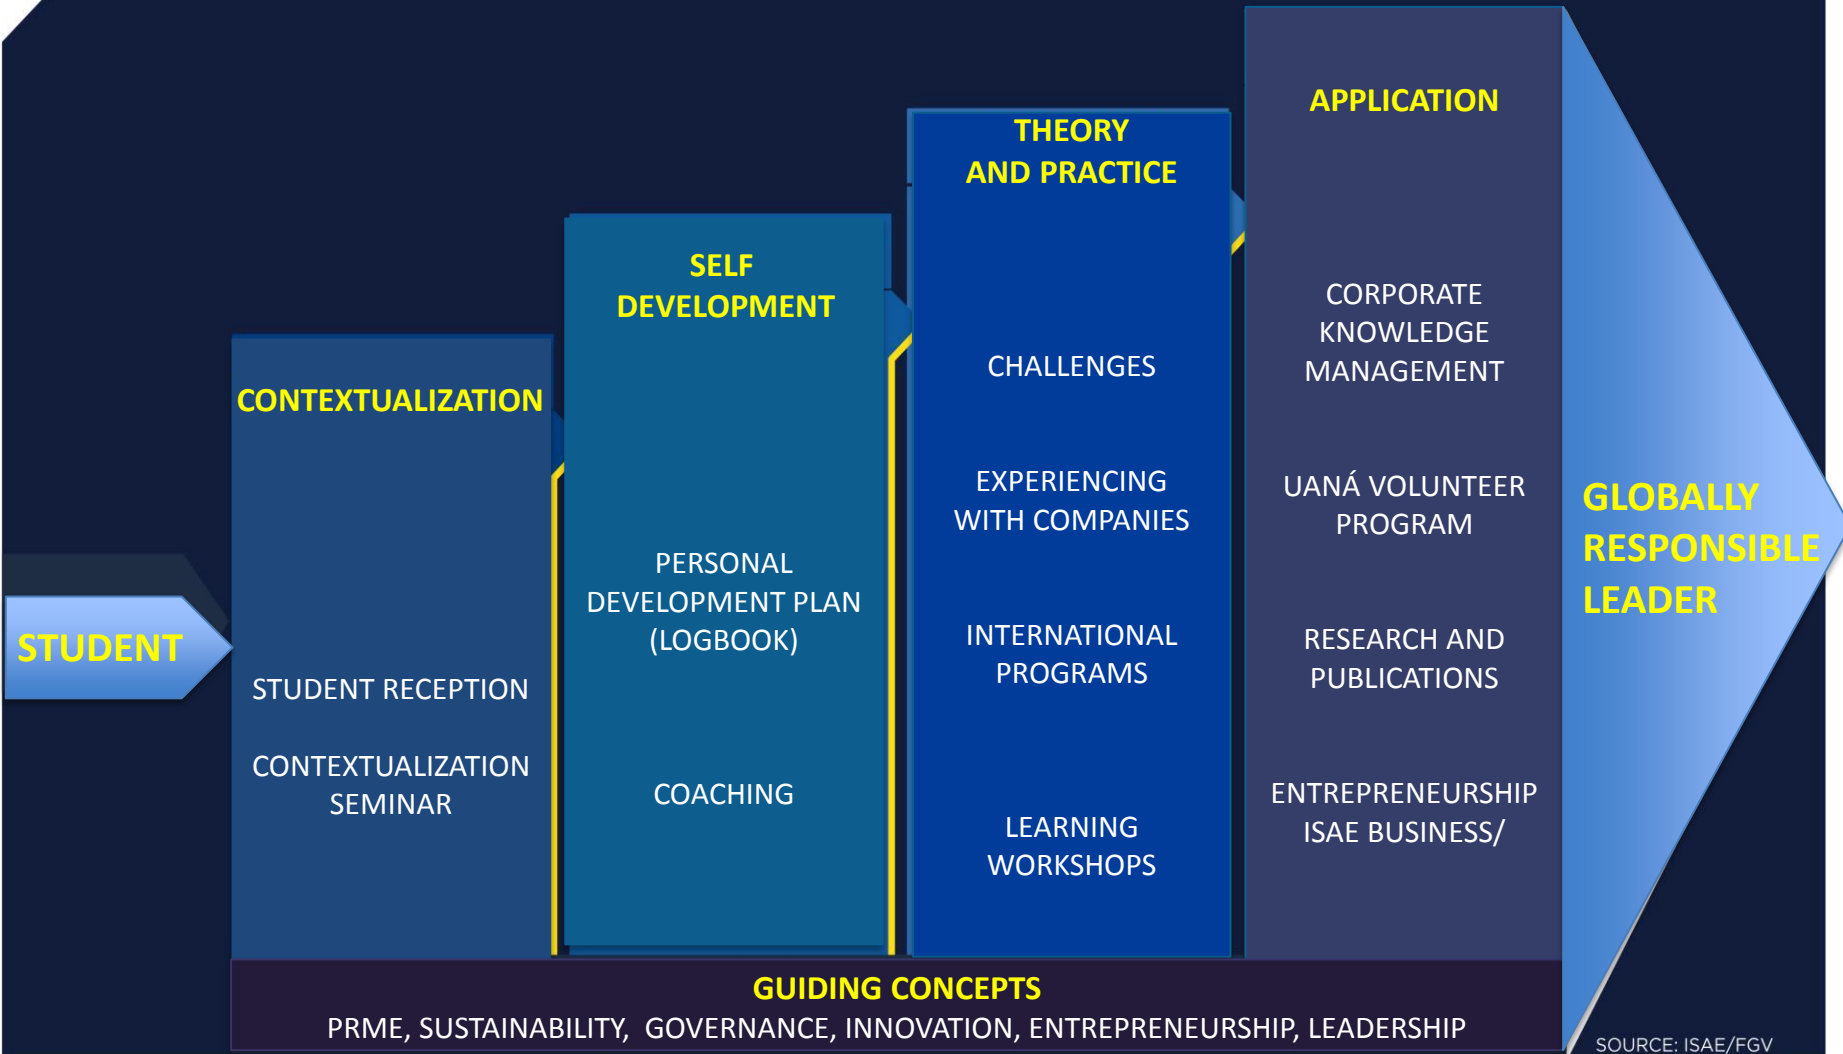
STUDENT

CONTEXTUALIZATION

STUDENT RECEPTION

CONTEXTUALIZATION SEMINAR

SELF DEVELOPMENT

PERSONAL DEVELOPMENT PLAN (LOGBOOK)

COACHING

THEORY AND PRACTICE

CHALLENGES

EXPERIENCING WITH COMPANIES

INTERNATIONAL PROGRAMS

LEARNING WORKSHOPS

APPLICATION

CORPORATE KNOWLEDGE MANAGEMENT

UANÁ VOLUNTEER PROGRAM

RESEARCH AND PUBLICATIONS

ENTREPRENEURSHIP ISAE BUSINESS/

GLOBALLY RESPONSIBLE LEADER

GUIDING CONCEPTS
PRME, SUSTAINABILITY, GOVERNANCE, INNOVATION, ENTREPRENEURSHIP, LEADERSHIP

SOURCE: ISAE/FGV